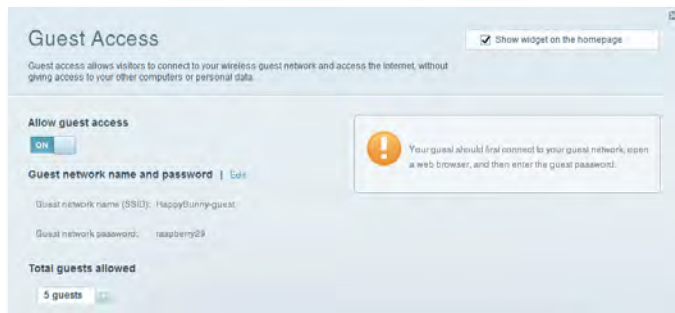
Guest Access

Show widget on the homepage

Guest access allows visitors to connect to your wireless guest network and access the Internet, without giving access to your other computers or personal data.

Allow guest access

ON

Guest network name and password | Edit

Guest network name (SSID): HappyBunny-guest

Guest network password: raspberry29

Total guests allowed

5 guests

Your guest should first connect to your guest network, open a web browser, and then enter the guest password.